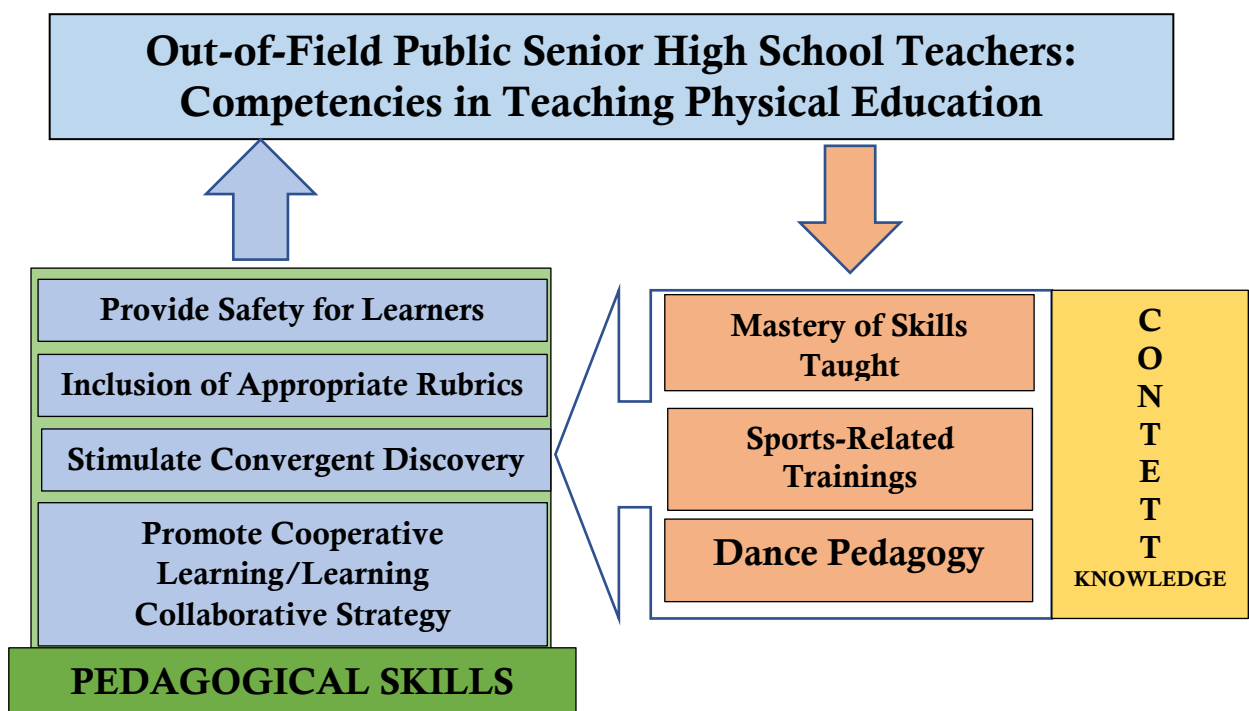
Out-of-Field Public Senior High School Teachers: Competencies in Teaching Physical Education

Provide Safety for Learners

Inclusion of Appropriate Rubrics

Stimulate Convergent Discovery

Promote Cooperative Learning/Learning Collaborative Strategy

PEDAGOGICAL SKILLS

Mastery of Skills Taught

Sports-Related Trainings

Dance Pedagogy

C
O
N
T
E
T
T
KNOWLEDGE